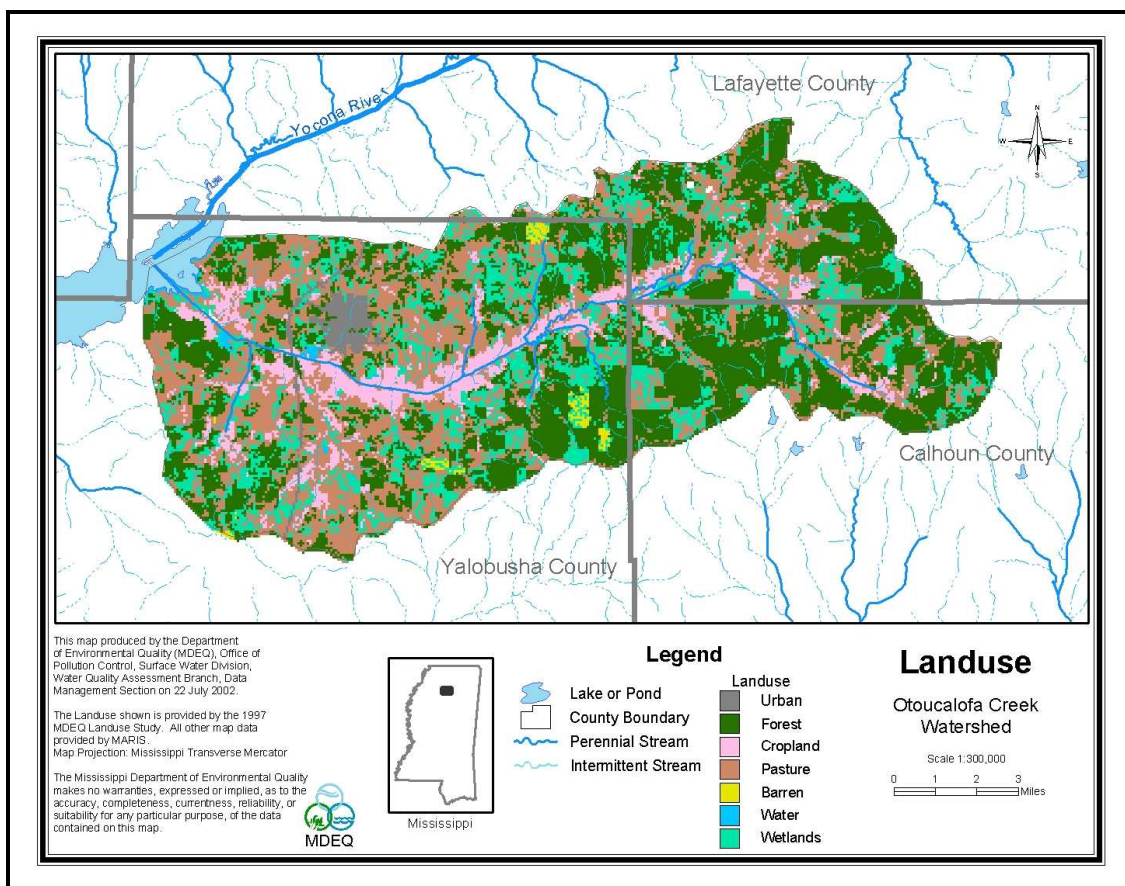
Lafayette County

Yocona River

N
W E
S

Calhoun County

Yalobusha County

This map produced by the Department of Environmental Quality (MDEQ), Office of Pollution Control, Surface Water Division, Water Quality Assessment Branch, Data Management Section on 22 July 2002.

The Landuse shown is provided by the 1997 MDEQ Landuse Study. All other map data provided by MARIS. Map Projection: Mississippi Transverse Mercator

The Mississippi Department of Environmental Quality makes no warranties, expressed or implied, as to the accuracy, completeness, currentness, reliability, or suitability for any particular purpose, of the data contained on this map.

MDEQ

Mississippi

Legend

Lake or Pond
County Boundary
Perennial Stream
Intermittent Stream

Landuse
Urban
Forest
Cropland
Pasture
Barren
Water
Wetlands

Landuse

Otoucalofa Creek Watershed

Scale 1:300,000

0 1 2 3 Miles